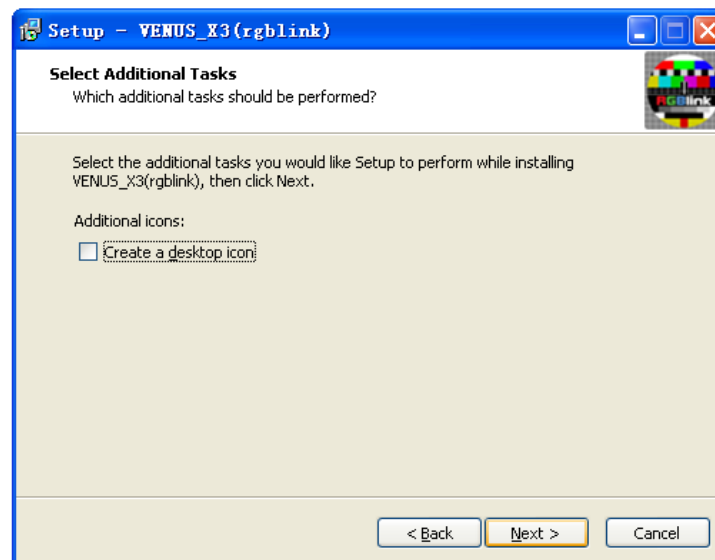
Setup – VENUS_X3(rgblink)

Select Additional Tasks
Which additional tasks should be performed?

RGBlink

Select the additional tasks you would like Setup to perform while installing VENUS_X3(rgblink), then click Next.

Additional icons:

Create a desktop icon

< Back
Next >
Cancel